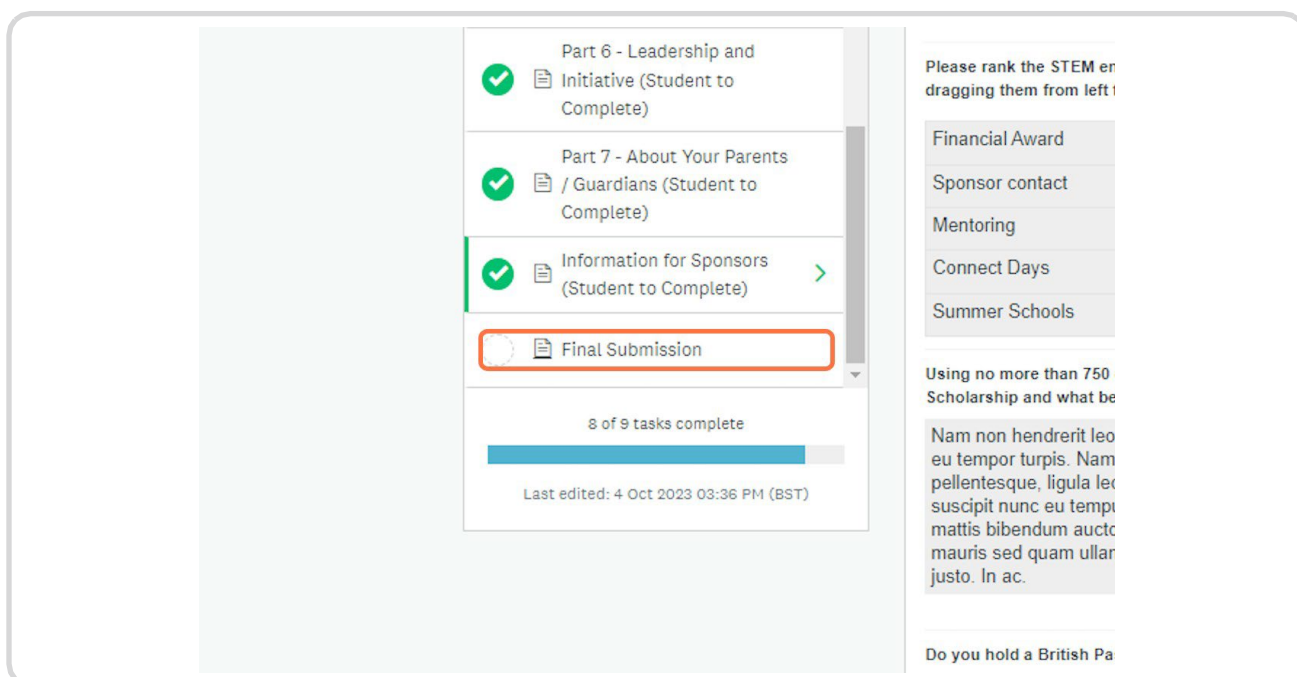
Part 6 - Leadership and Initiative (Student to Complete)

Part 7 - About Your Parents / Guardians (Student to Complete)

Information for Sponsors (Student to Complete)

Final Submission

8 of 9 tasks complete

Last edited: 4 Oct 2023 03:36 PM (BST)

Please rank the STEM en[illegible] dragging them from left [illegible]

Financial Award

Sponsor contact

Mentoring

Connect Days

Summer Schools

Using no more than 750 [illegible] Scholarship and what be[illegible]

Nam non hendrerit leo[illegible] eu tempor turpis. Nam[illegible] pellentesque, ligula le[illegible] suscipit nunc eu temp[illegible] mattis bibendum aucto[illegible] mauris sed quam ullar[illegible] justo. In ac.

Do you hold a British Pa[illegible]